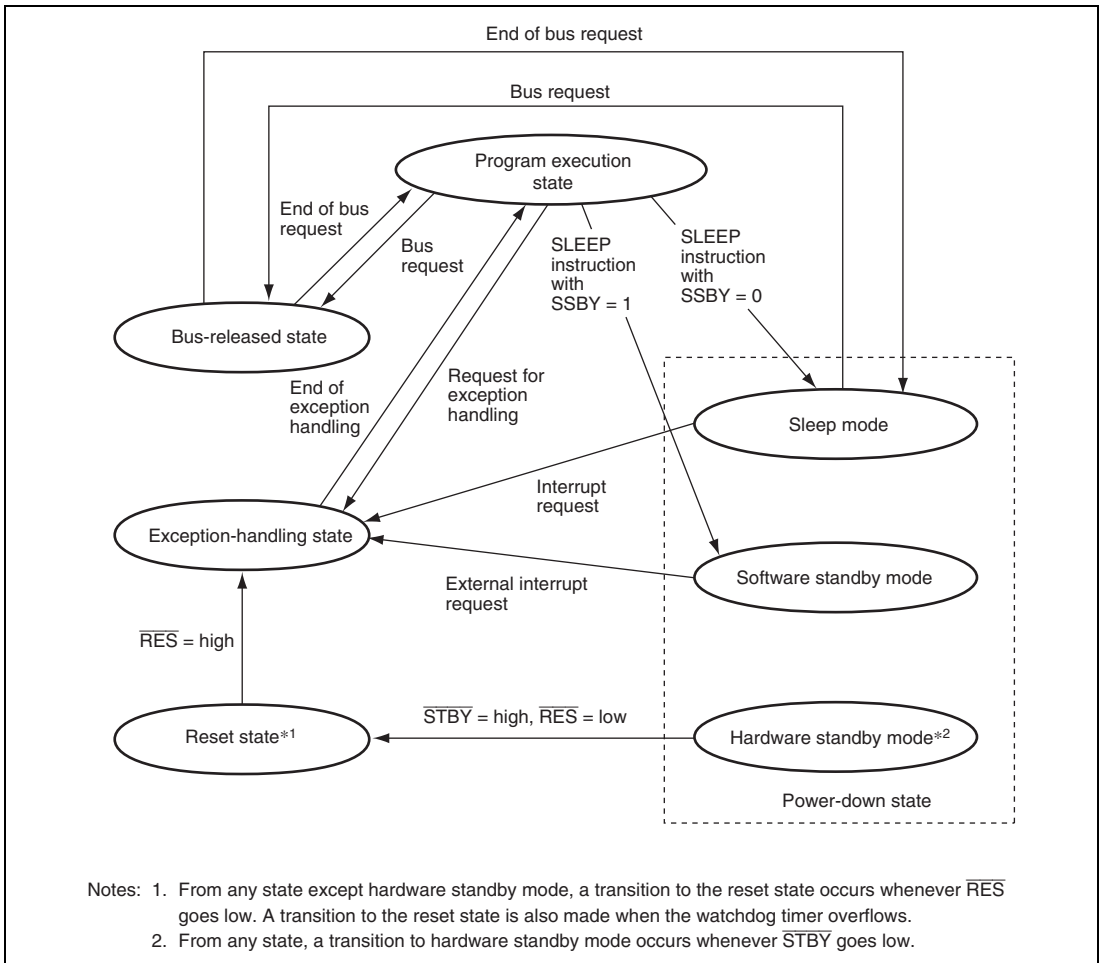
End of bus request

Bus request

Program execution state

End of bus request

Bus request

SLEEP instruction with SSBY = 1

SLEEP instruction with SSBY = 0

Bus-released state

End of exception handling

Request for exception handling

Sleep mode

Interrupt request

Exception-handling state

External interrupt request

Software standby mode

$\overline{RES}$ = high

$\overline{STBY}$ = high, $\overline{RES}$ = low

Reset state$^{*1}$

Hardware standby mode$^{*2}$

Power-down state

Notes: 1. From any state except hardware standby mode, a transition to the reset state occurs whenever $\overline{RES}$ goes low. A transition to the reset state is also made when the watchdog timer overflows.
2. From any state, a transition to hardware standby mode occurs whenever $\overline{STBY}$ goes low.